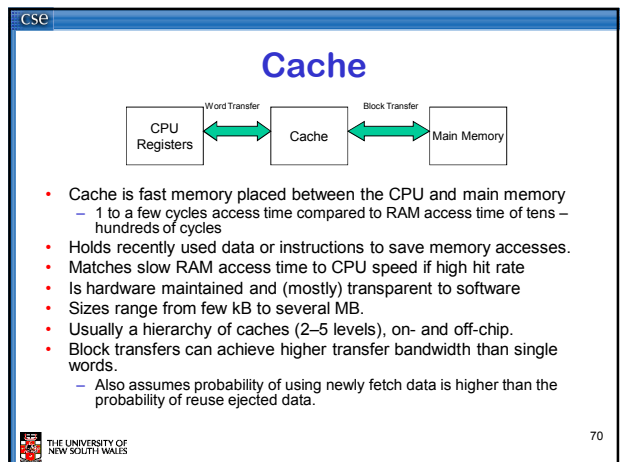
cse

Cache

CPU Registers

Word Transfer

Cache

Block Transfer

Main Memory

- Cache is fast memory placed between the CPU and main memory
  - 1 to a few cycles access time compared to RAM access time of tens – hundreds of cycles
- Holds recently used data or instructions to save memory accesses.
- Matches slow RAM access time to CPU speed if high hit rate
- Is hardware maintained and (mostly) transparent to software
- Sizes range from few kB to several MB.
- Usually a hierarchy of caches (2–5 levels), on- and off-chip.
- Block transfers can achieve higher transfer bandwidth than single words.
  - Also assumes probability of using newly fetch data is higher than the probability of reuse ejected data.

THE UNIVERSITY OF NEW SOUTH WALES

70